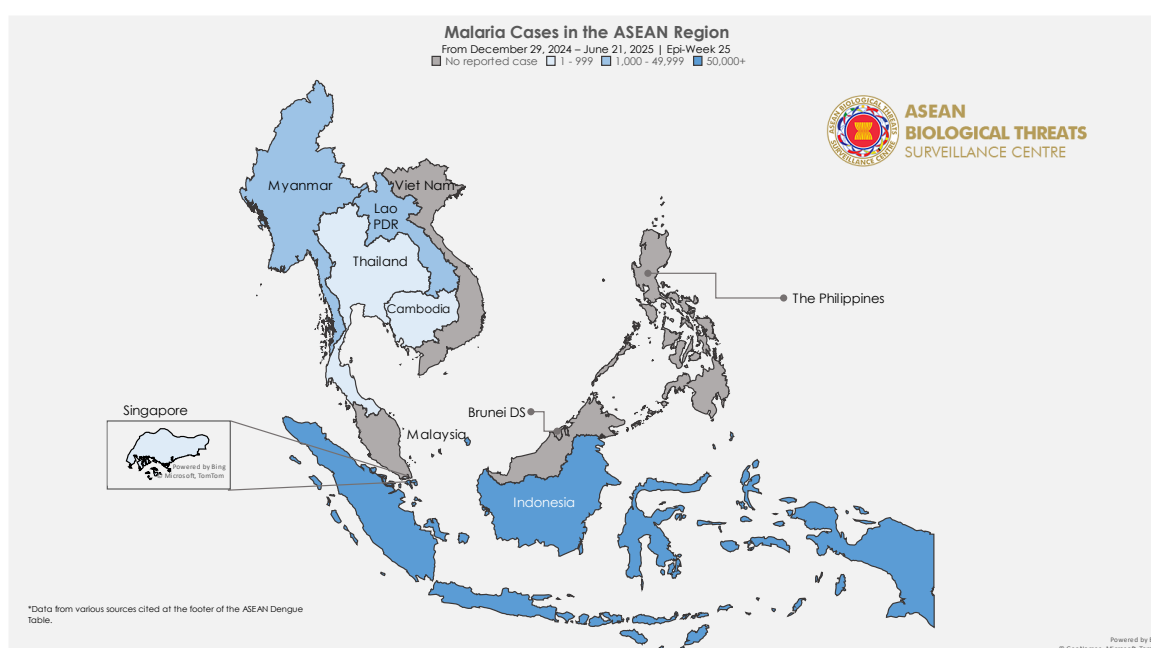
Malaria Cases in the ASEAN Region
From December 29, 2024 – June 21, 2025 | Epi-Week 25
No reported case 1 - 999 1,000 - 49,999 50,000+

ASEAN BIOLOGICAL THREATS SURVEILLANCE CENTRE

ASEAN BIOLOGICAL THREATS SURVEILLANCE CENTRE

Myanmar
Viet Nam
Lao PDR
Thailand
Cambodia
The Philippines
Singapore
Powered by Bing
© Microsoft, TomTom
Brunei DS
Malaysia
Indonesia

*Data from various sources cited at the footer of the ASEAN Dengue Table.

Powered by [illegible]
© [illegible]